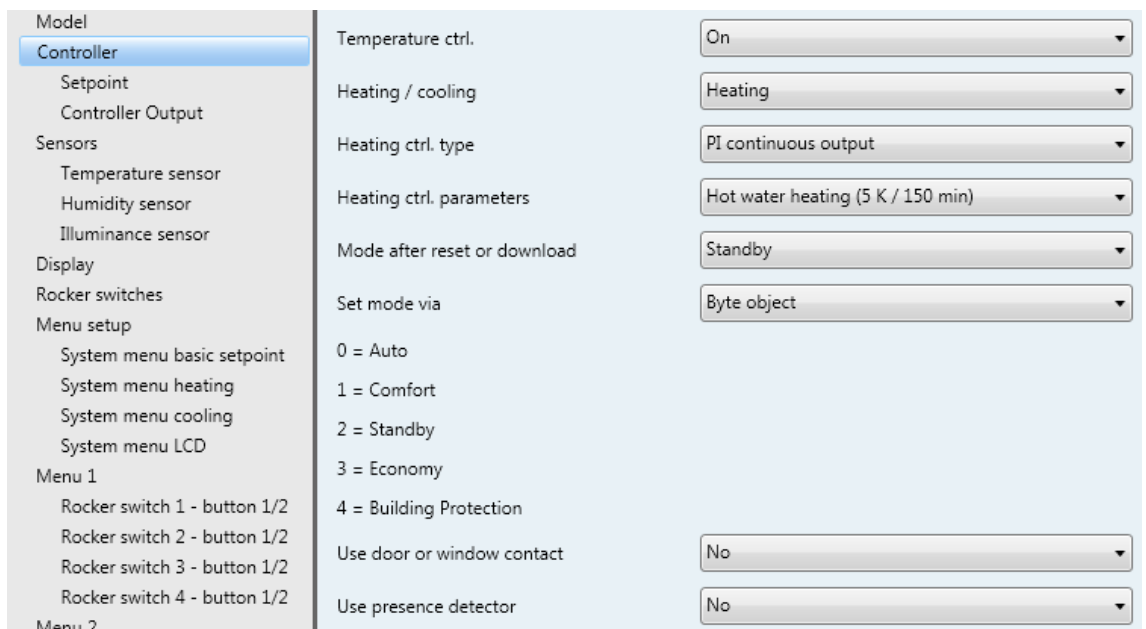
Model
Controller
Setpoint
Controller Output
Sensors
Temperature sensor
Humidity sensor
Illuminance sensor
Display
Rocker switches
Menu setup
System menu basic setpoint
System menu heating
System menu cooling
System menu LCD
Menu 1
Rocker switch 1 - button 1/2
Rocker switch 2 - button 1/2
Rocker switch 3 - button 1/2
Rocker switch 4 - button 1/2
Menu 2

Temperature ctrl. | On
Heating / cooling | Heating
Heating ctrl. type | PI continuous output
Heating ctrl. parameters | Hot water heating (5 K / 150 min)
Mode after reset or download | Standby
Set mode via | Byte object
0 = Auto
1 = Comfort
2 = Standby
3 = Economy
4 = Building Protection
Use door or window contact | No
Use presence detector | No